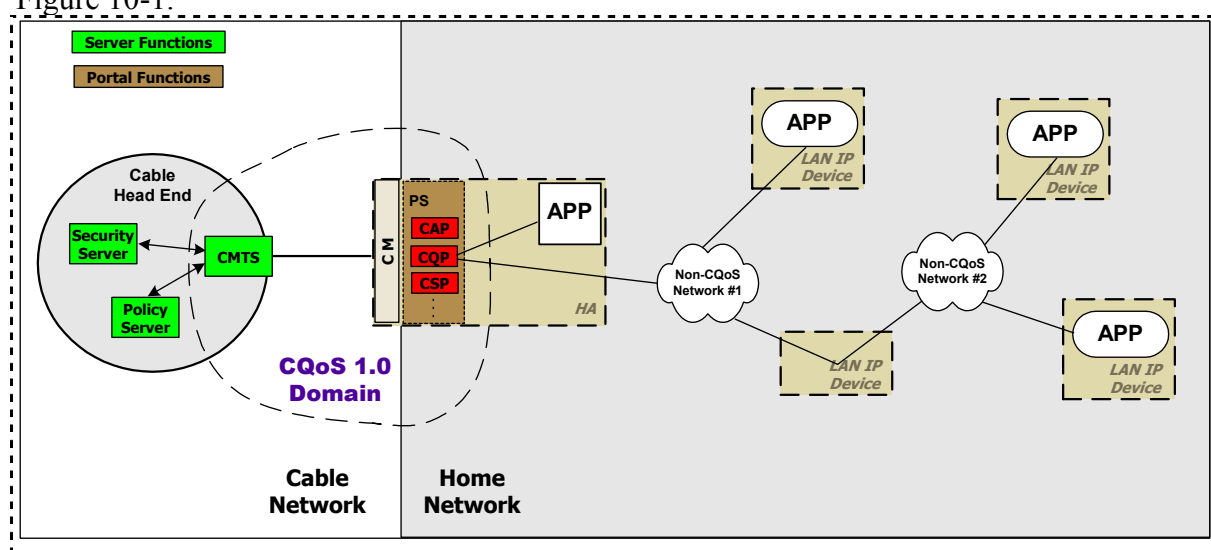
Figure 10-1.

Server Functions

Portal Functions

Cable Head End

Security Server

Policy Server

CMTS

C M

PS

CAP

CQP

CSP

APP

HA

CQoS 1.0 Domain

APP

LAN IP Device

Non-CQoS Network #1

LAN IP Device

APP

LAN IP Device

Non-CQoS Network #2

APP

LAN IP Device

Cable Network

Home Network